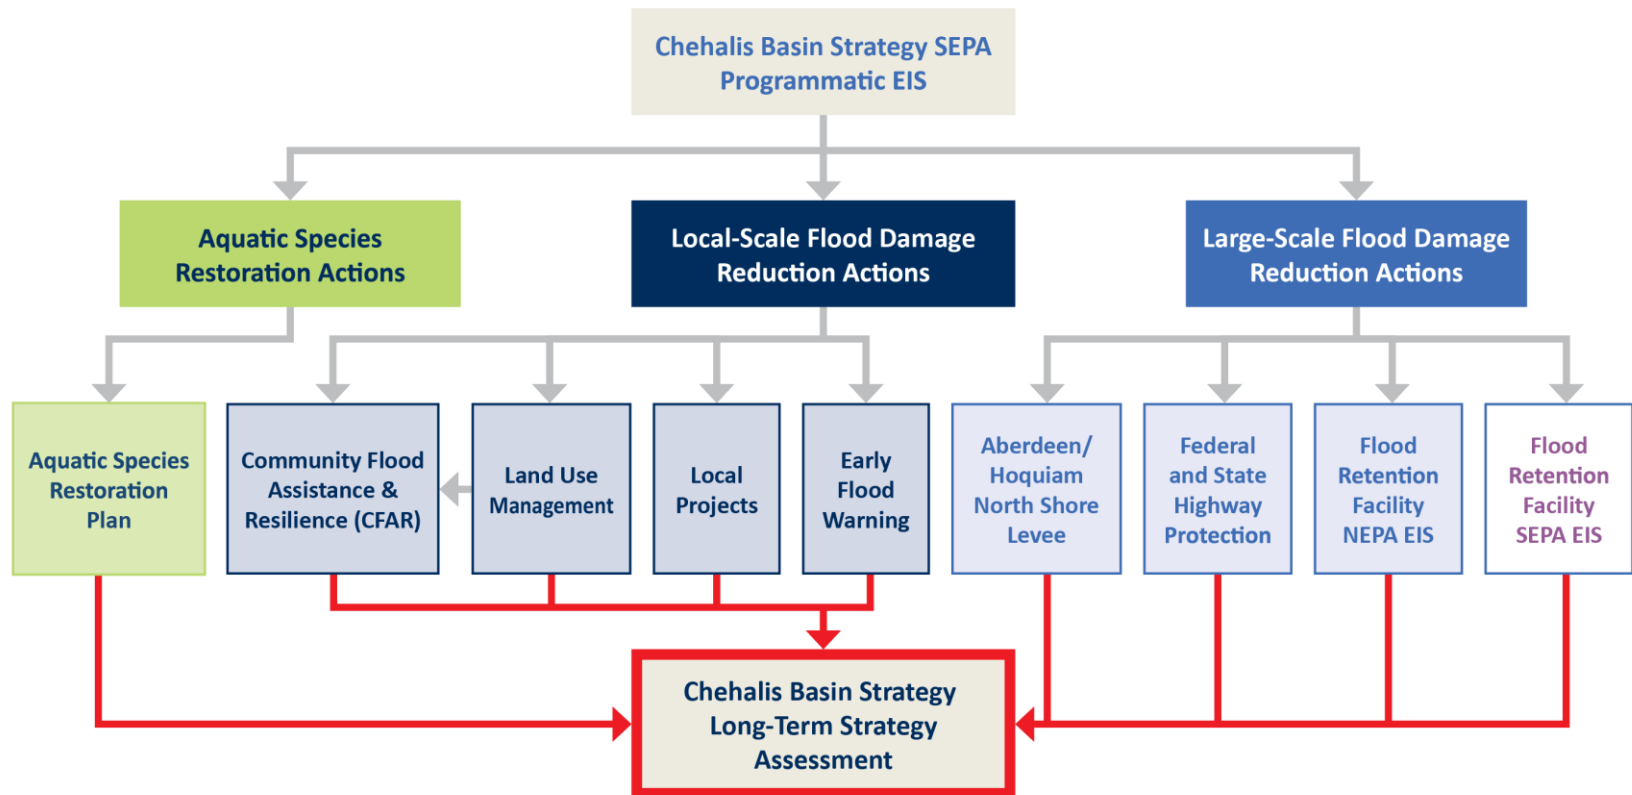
Chehalis Basin Strategy SEPA Programmatic EIS

Aquatic Species Restoration Actions

Local-Scale Flood Damage Reduction Actions

Large-Scale Flood Damage Reduction Actions

Aquatic Species Restoration Plan

Community Flood Assistance & Resilience (CFAR)

Land Use Management

Local Projects

Early Flood Warning

Aberdeen/ Hoquiam North Shore Levee

Federal and State Highway Protection

Flood Retention Facility NEPA EIS

Flood Retention Facility SEPA EIS

Chehalis Basin Strategy Long-Term Strategy Assessment